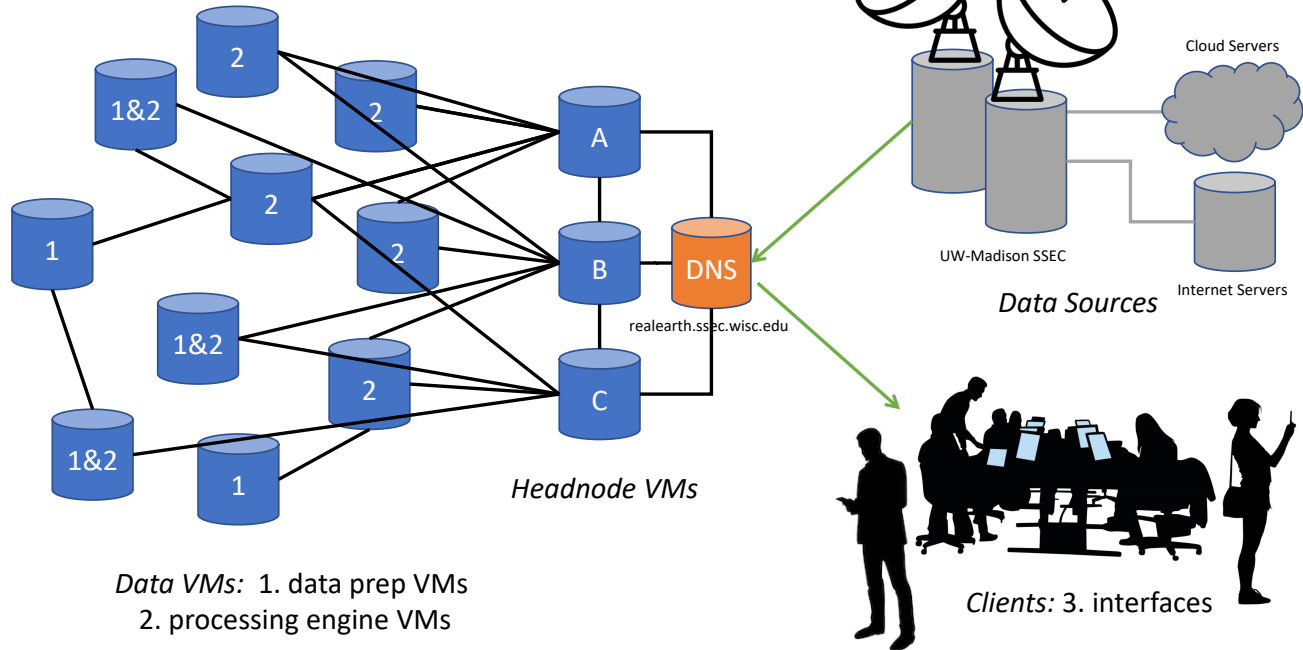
2

1&2

2

2

1

2

1&2

2

1&2

1

A

B

C

DNS

realearth.ssec.wisc.edu

Headnode VMs

Cloud Servers

UW-Madison SSEC

Data Sources

Internet Servers

Data VMs: 1. data prep VMs
2. processing engine VMs

Clients: 3. interfaces